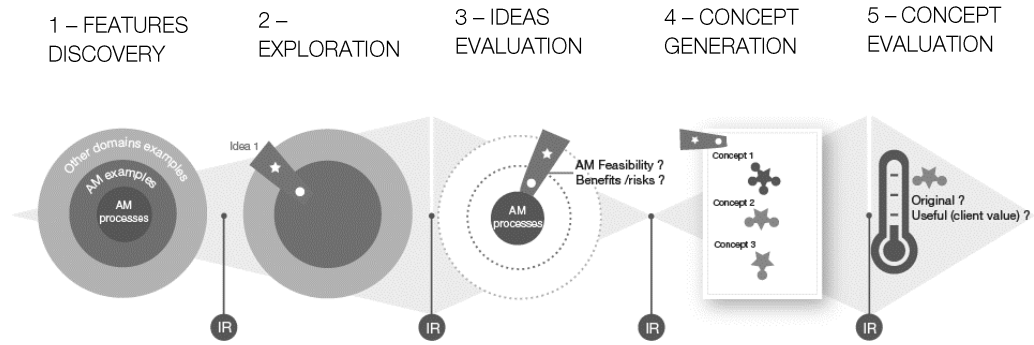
1 – FEATURES DISCOVERY

2 – EXPLORATION

3 – IDEAS EVALUATION

4 – CONCEPT GENERATION

5 – CONCEPT EVALUATION

Other domains examples

AM examples

AM processes

IR

Idea 1

IR

AM Feasibility ?
Benefits /risks ?

AM processes

IR

Concept 1

Concept 2

Concept 3

Original ?
Useful (client value) ?

IR